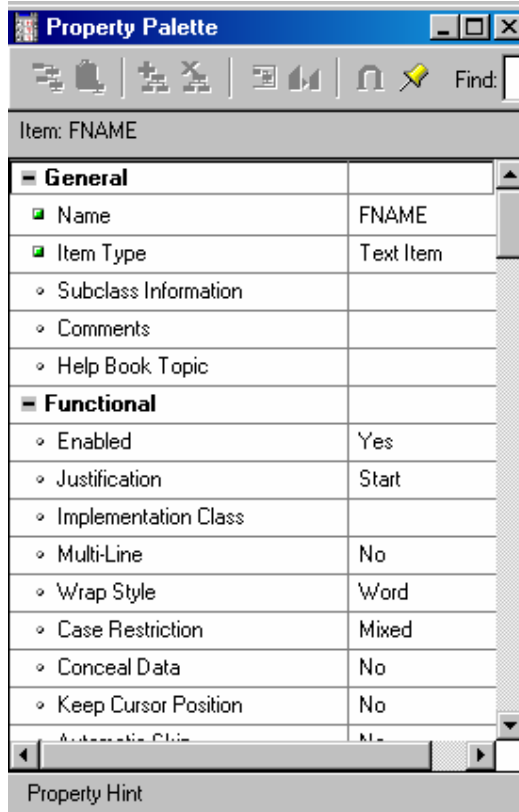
Property Palette

Find:

Item: FNAME

| General | |
|---|---|
| Name | FNAME |
| Item Type | Text Item |
| Subclass Information | |
| Comments | |
| Help Book Topic | |
| **Functional** | |
| Enabled | Yes |
| Justification | Start |
| Implementation Class | |
| Multi-Line | No |
| Wrap Style | Word |
| Case Restriction | Mixed |
| Conceal Data | No |
| Keep Cursor Position | No |
| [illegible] | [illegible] |

Property Hint